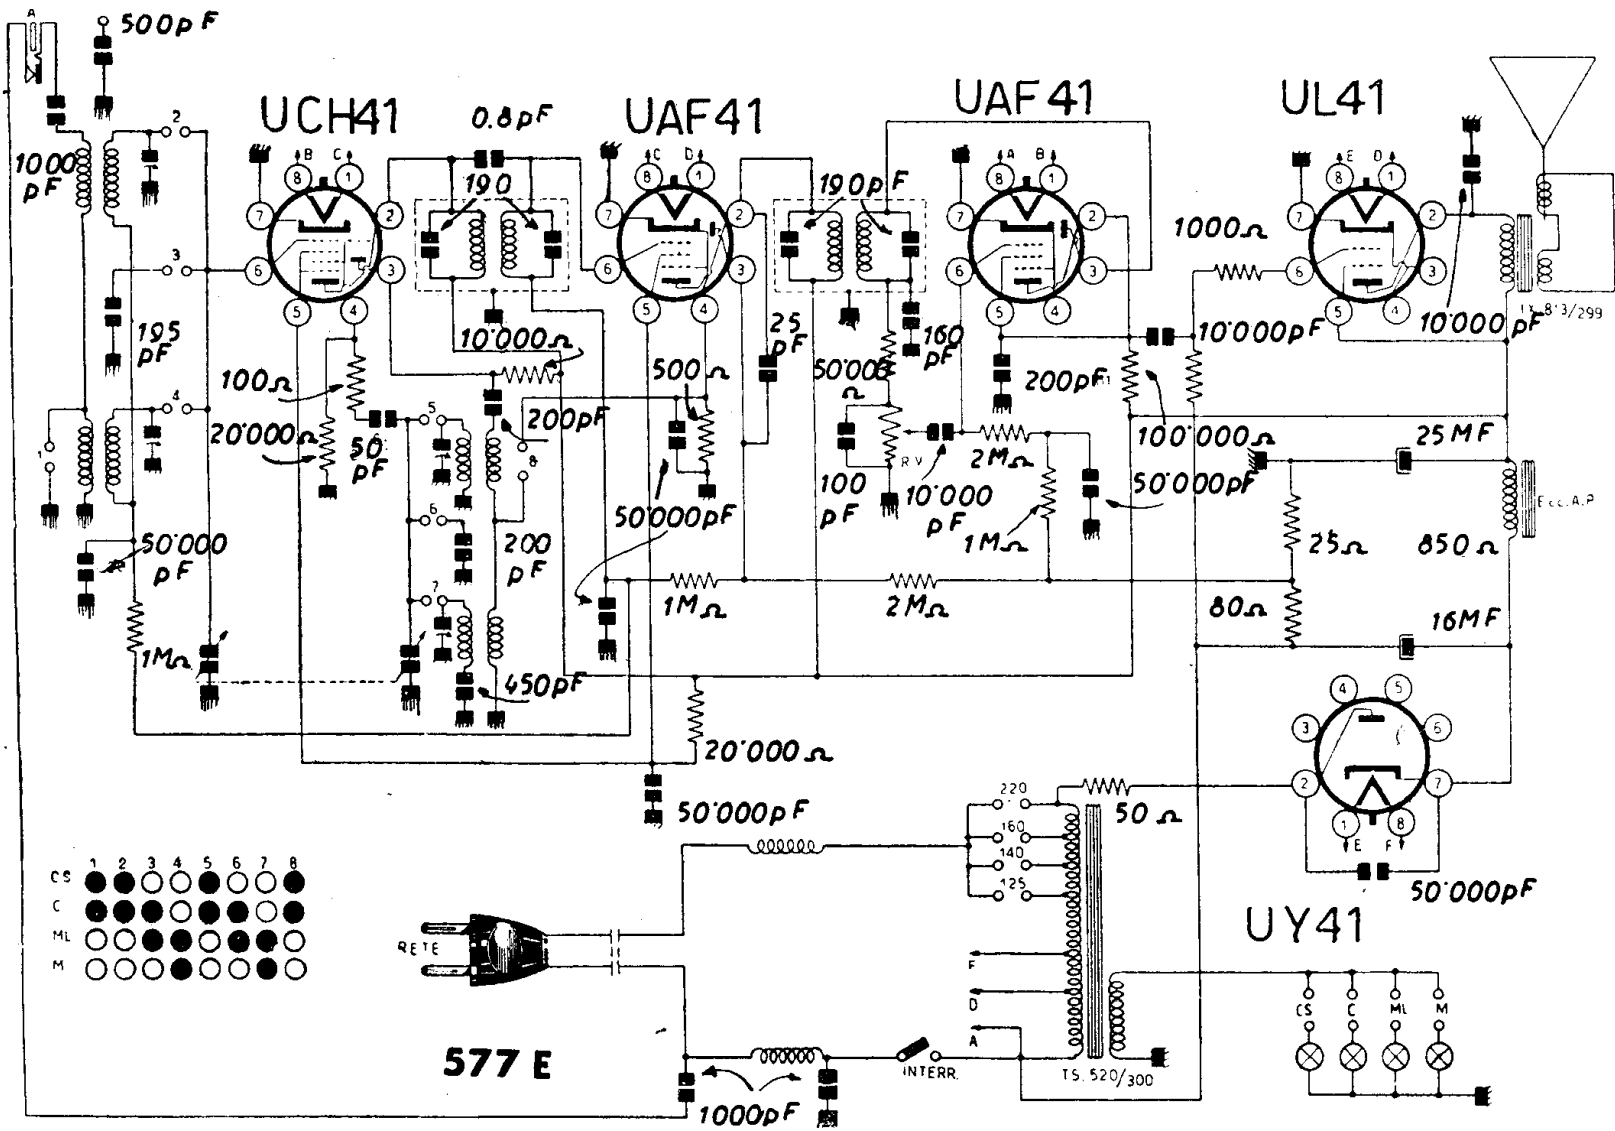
A
500pF
1000 pF
2
3
4
1
195 pF
UCH41
B C
8 1
7 2
6 3
5 4
0.8pF
190
100Ω
20'000Ω
50 pF
5
6
7
8
10'000Ω
200pF
200 pF
450pF
50'000 pF
1MΩ
UAF41
C D
8 1
7 2
6 3
5 4
500Ω
50'000pF
25 pF
190pF
UAF41
A B
8 1
7 2
6 3
5 4
50'000 Ω
160 pF
200pF
100 pF
R.V.
10'000 pF
2MΩ
1MΩ
50'000pF
1MΩ
2MΩ
20'000Ω
50'000pF
UL41
E D
8 1
7 2
6 3
5 4
1000Ω
10'000pF
10'000 pF
T.X. 8'3/299
100'000Ω
25MF
Ecc.A.P.
25Ω
850Ω
80Ω
16MF
4 5
3 6
2 7
1 8
E F
50'000pF
UY41
220
160
140
125
50Ω
F
D
A
TS. 520/300
INTERR.
RETE
1000pF
577 E
| | 1 | 2 | 3 | 4 | 5 | 6 | 7 | 8 |
|---|---|---|---|---|---|---|---|---|
| CS | ● | ● | ○ | ○ | ● | ○ | ○ | ● |
| C | ● | ● | ● | ○ | ● | ● | ○ | ● |
| ML | ○ | ○ | ● | ● | ○ | ● | ● | ○ |
| M | ○ | ○ | ○ | ● | ○ | ○ | ● | ○ |
CS C ML M